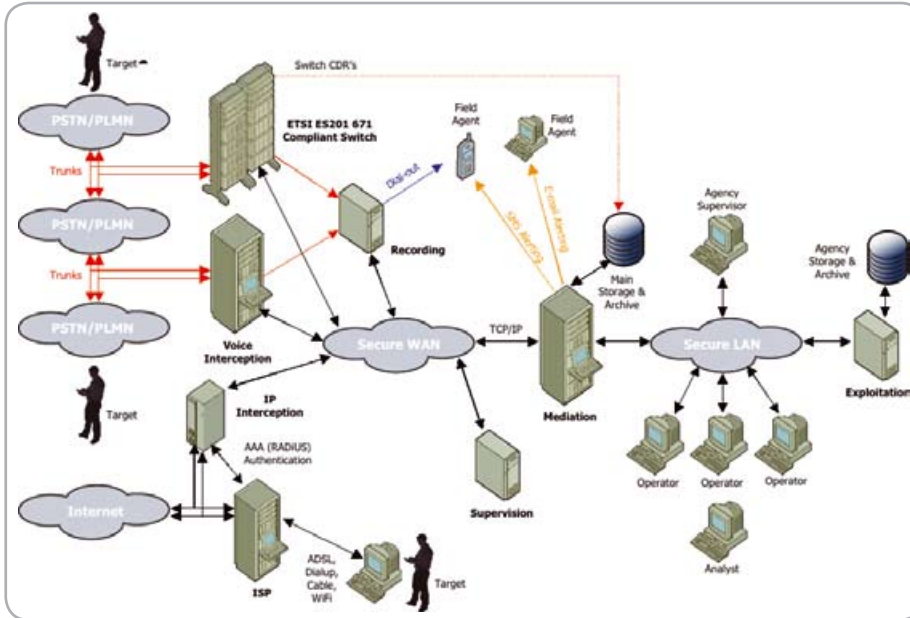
Target

Switch CDR's

PSTN/PLMN

ETSI ES201 671 Compliant Switch

Field Agent

Field Agent

Trunks

Dial-out

PSTN/PLMN

SMS Alerting

E-mail Alerting

Agency Supervisor

Trunks

Recording

Main Storage & Archive

Agency Storage & Archive

PSTN/PLMN

Voice Interception

Secure WAN

TCP/IP

Secure LAN

IP Interception

Exploitation

Target

Mediation

AAA (RADIUS) Authentication

Operator

Operator

Operator

Internet

Supervision

Analyst

ADSL, Dialup, Cable, WiFi

ISP

Target